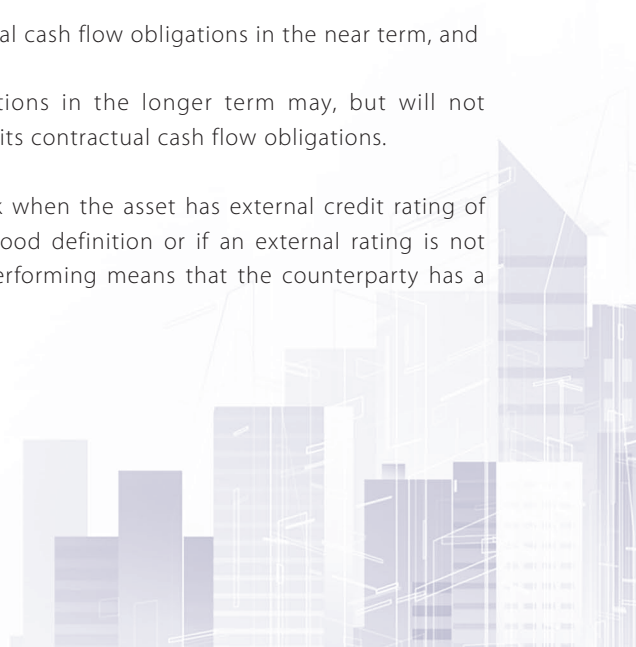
al cash flow obligations in the near term, and

tions in the longer term may, but will not its contractual cash flow obligations.

k when the asset has external credit rating of ood definition or if an external rating is not erforming means that the counterparty has a